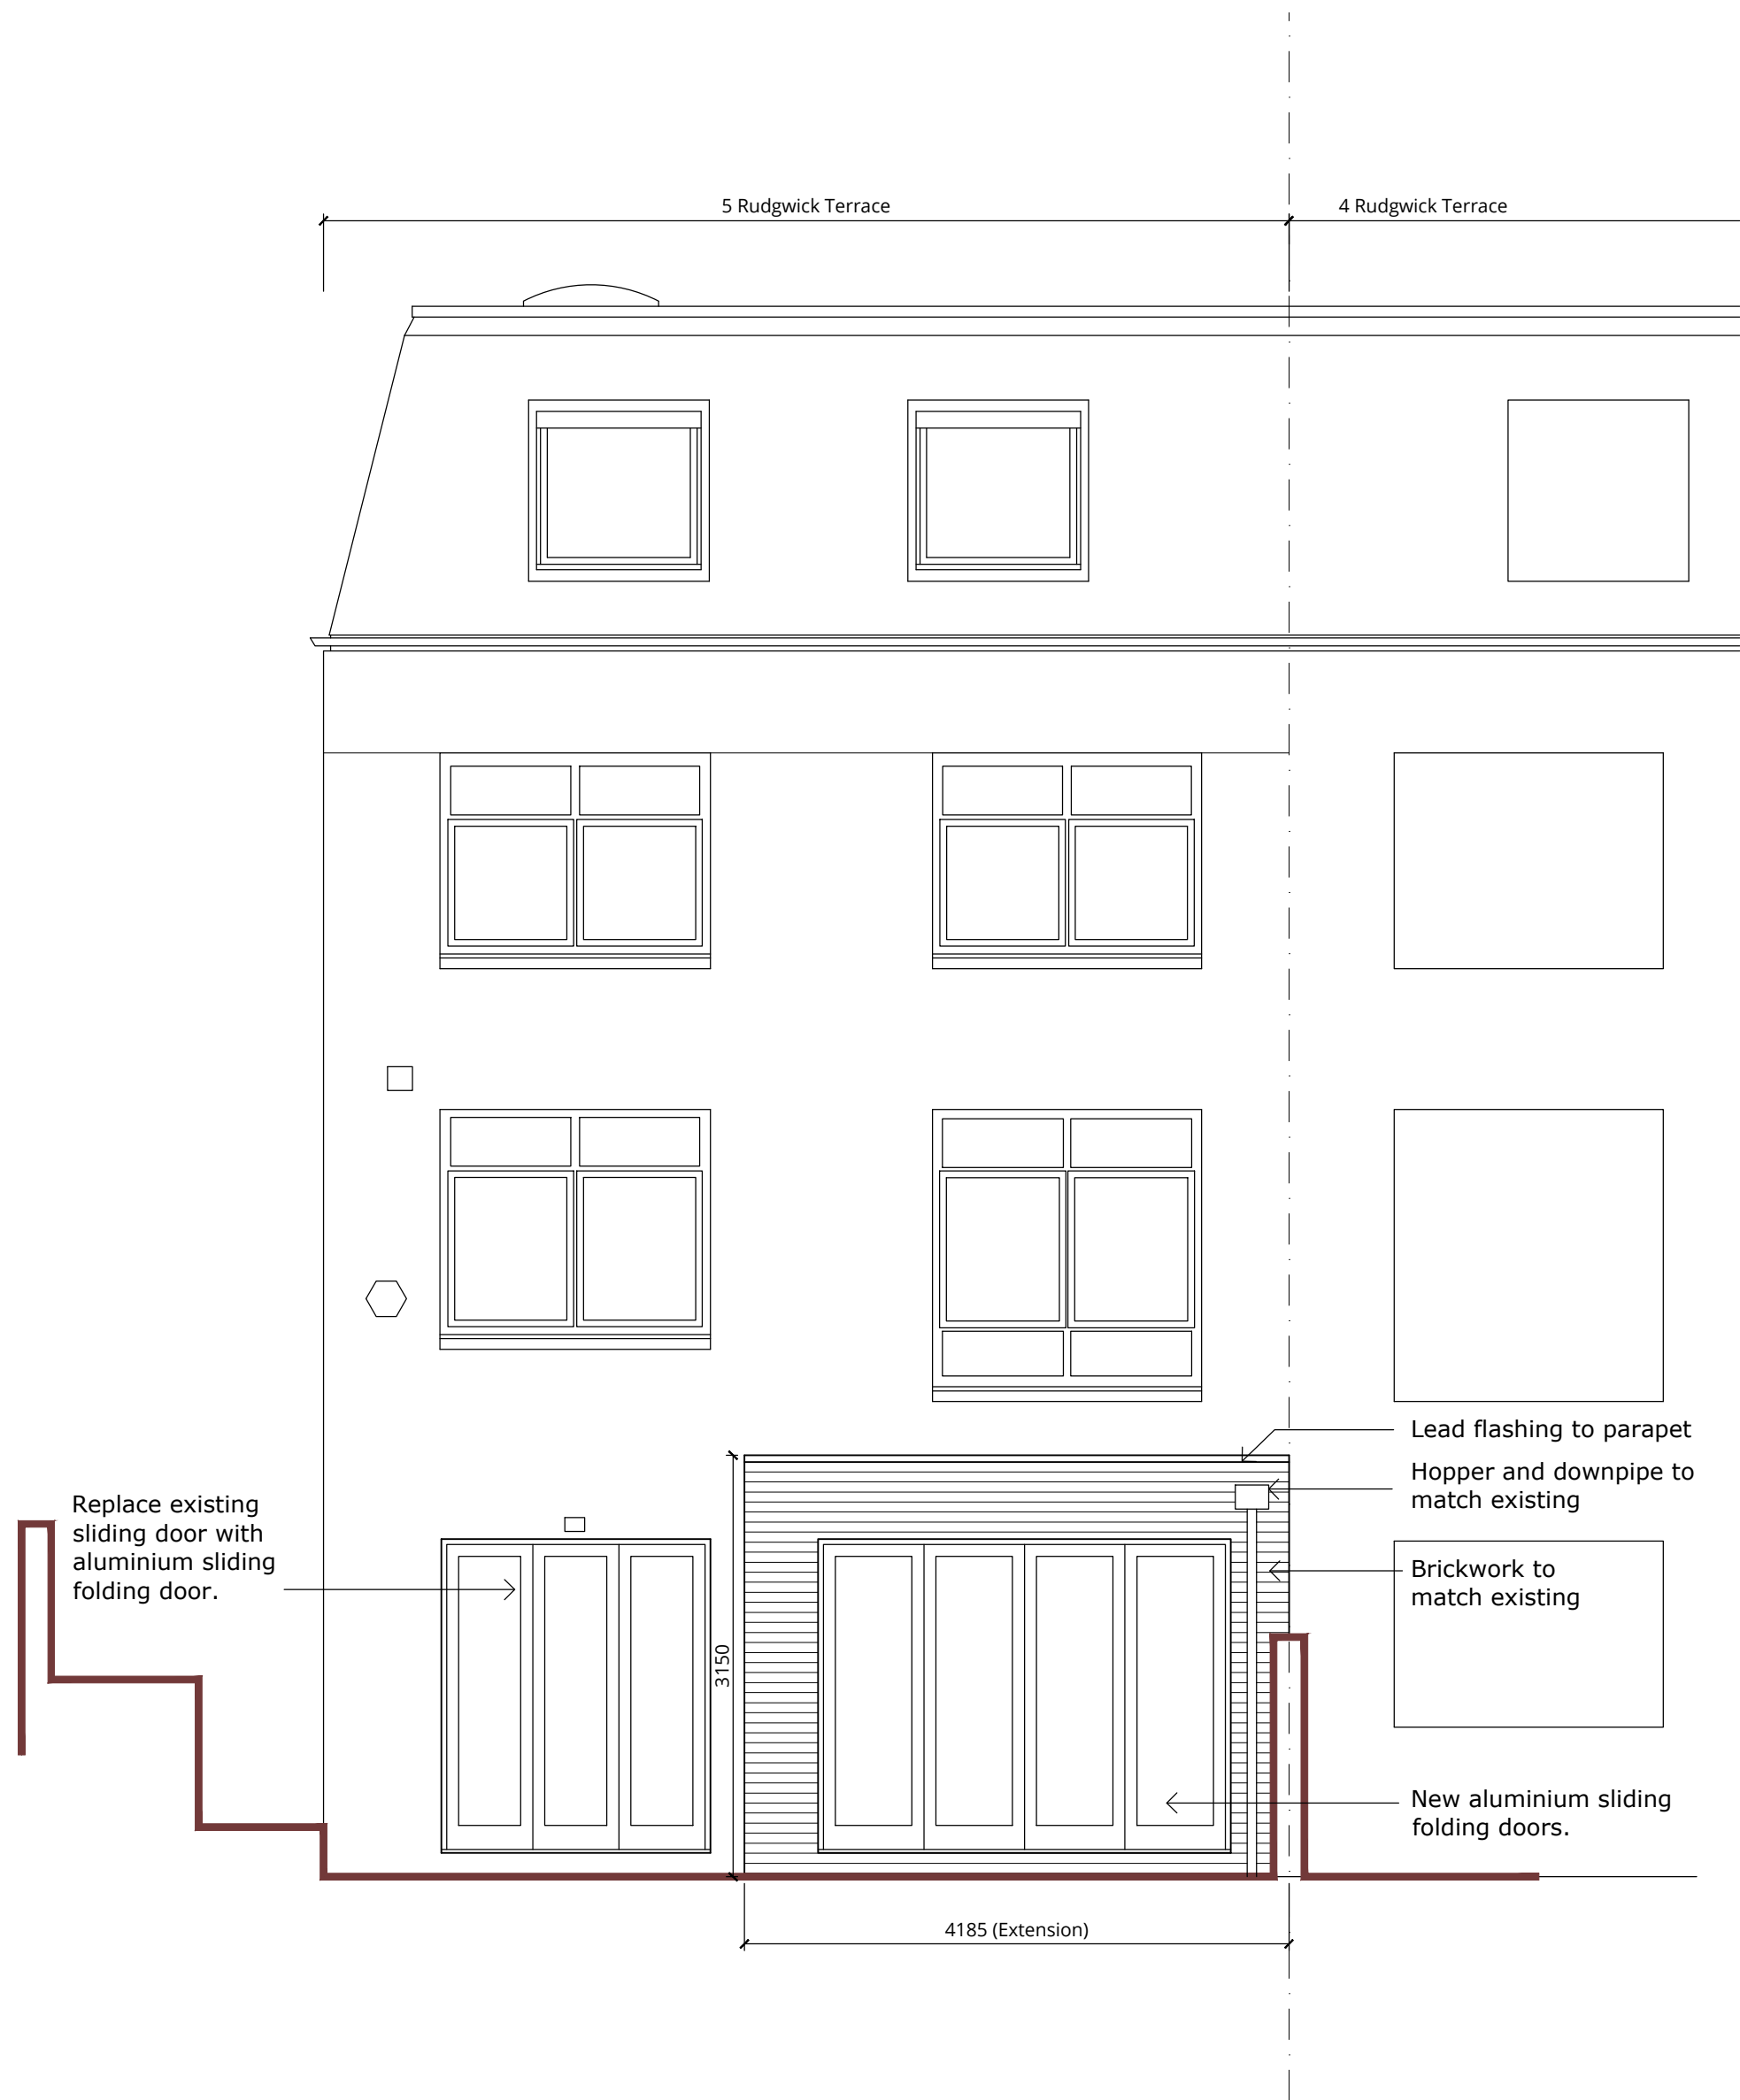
5 Rudgwick Terrace

4 Rudgwick Terrace

Lead flashing to parapet

Hopper and downpipe to match existing

Replace existing sliding door with aluminium sliding folding door.

Brickwork to match existing

3150

New aluminium sliding folding doors.

4185 (Extension)